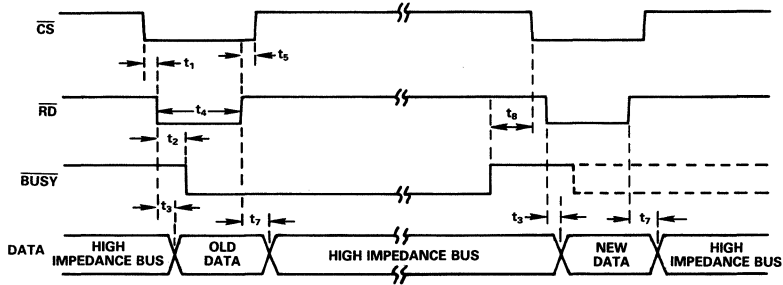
$\overline{CS}$

$t_1$

$t_5$

$\overline{RD}$

$t_4$

$t_8$

$t_2$

$\overline{BUSY}$

$t_3$

$t_7$

$t_3$

$t_7$

DATA

HIGH IMPEDANCE BUS

OLD DATA

HIGH IMPEDANCE BUS

NEW DATA

HIGH IMPEDANCE BUS